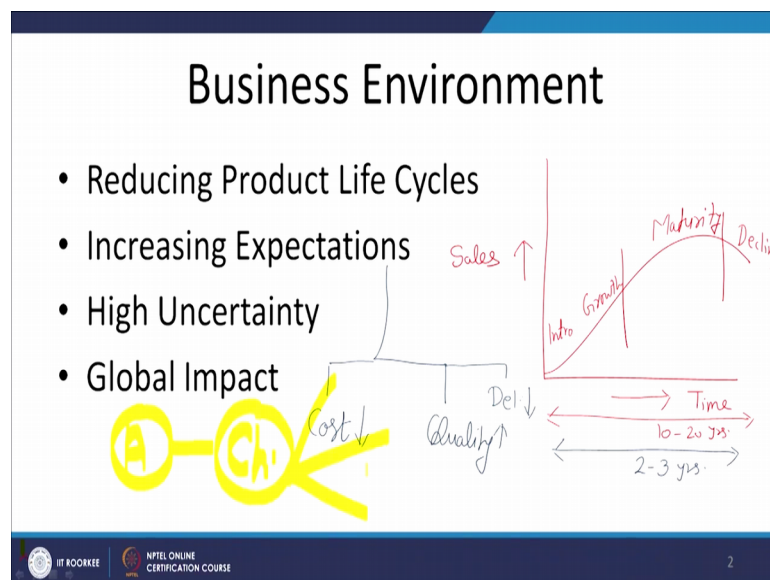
Business Environment

• Reducing Product Life Cycles
• Increasing Expectations
• High Uncertainty
• Global Impact

Sales ↑
Intro
Growth
Maturity
Decli
Time
10 - 20 yrs.
2 - 3 yrs.

Cost ↓
Quality ↑
Del ↓

A
Ch.

IIT ROORKEE
NPTEL ONLINE CERTIFICATION COURSE
2